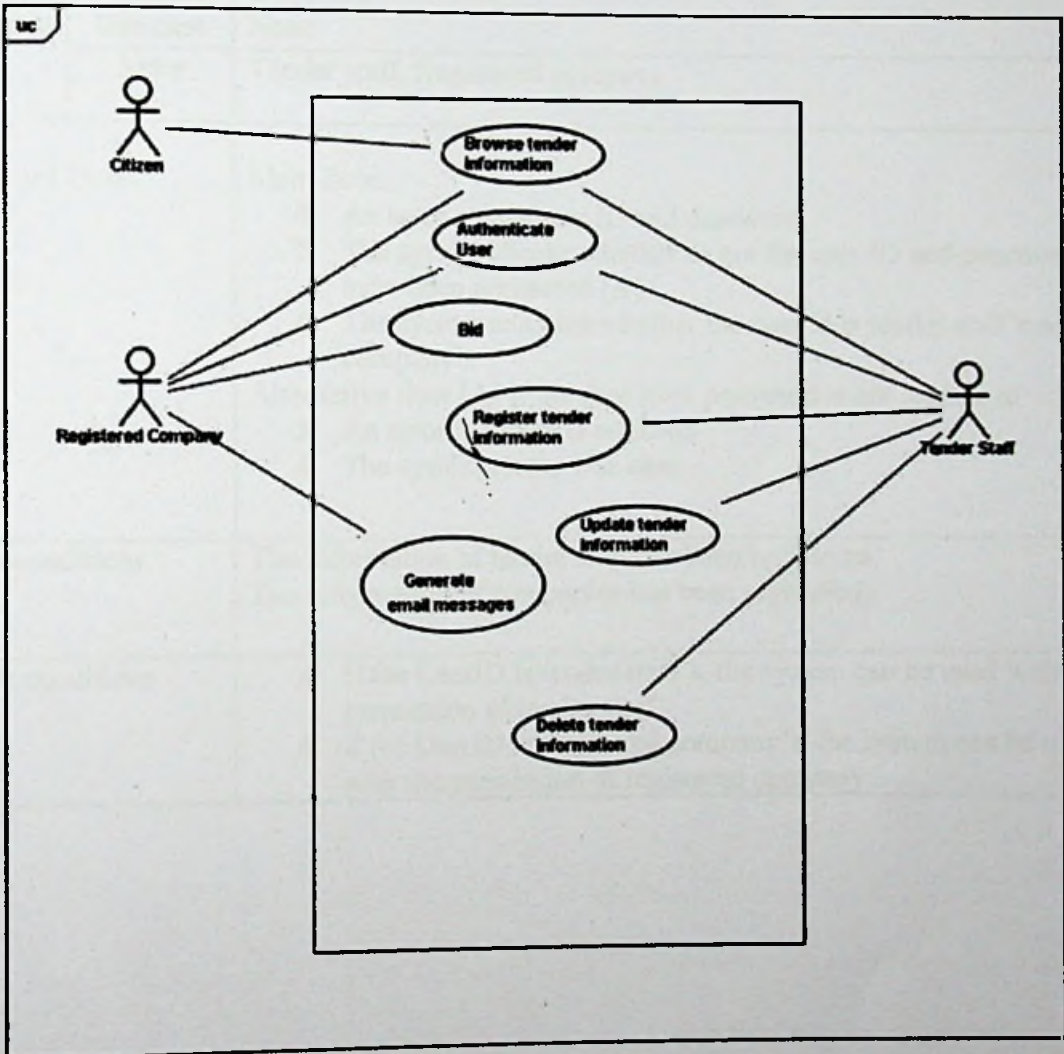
uc

Citizen

Registered Company

Tender Staff

Browse tender information

Authenticate User

Bid

Register tender information

Update tender information

Generate email messages

Delete tender information